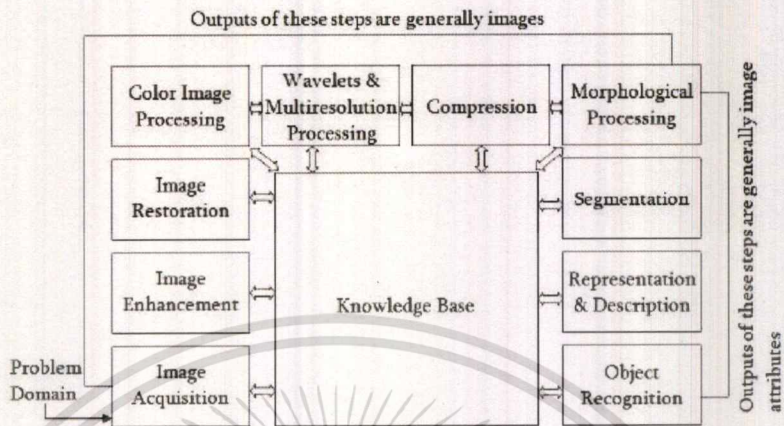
Outputs of these steps are generally images

Color Image Processing

Wavelets & Multiresolution Processing

Compression

Morphological Processing

Image Restoration

Segmentation

Image Enhancement

Knowledge Base

Representation & Description

Problem Domain

Image Acquisition

Object Recognition

Outputs of these steps are generally image attributes